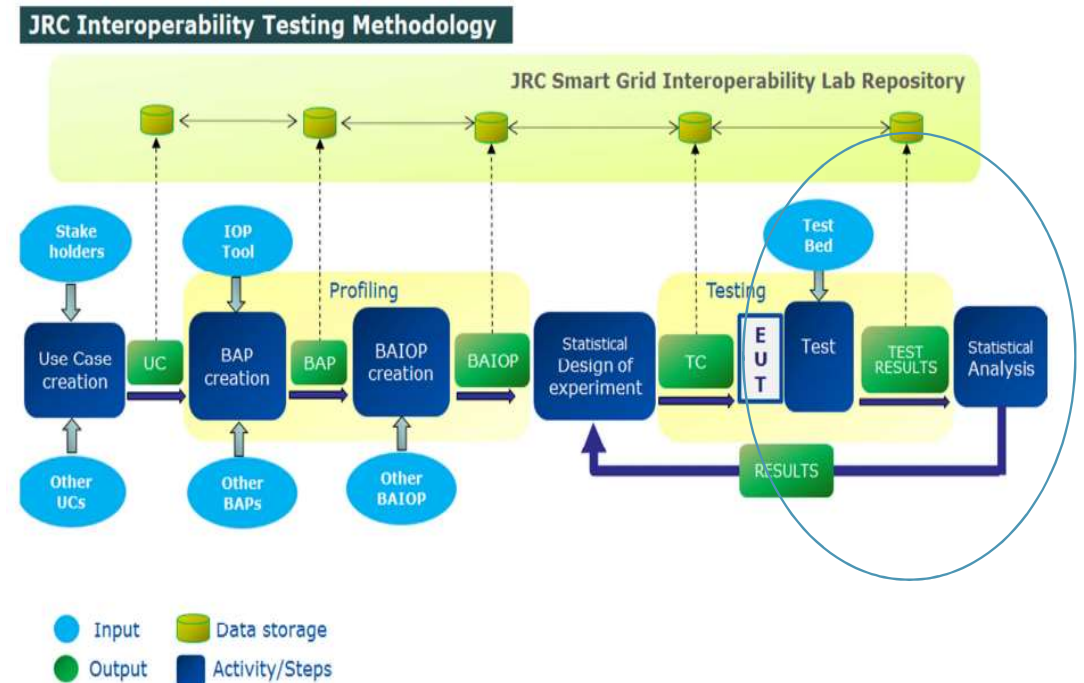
JRC Interoperability Testing Methodology

JRC Smart Grid Interoperability Lab Repository

Stake holders

IOP Tool

Profiling

Testing

Test Bed

Use Case creation

UC

BAP creation

BAP

BAIOP creation

BAIOP

Statistical Design of experiment

TC

E U T

Test

TEST RESULTS

Statistical Analysis

RESULTS

Other UCs

Other BAPs

Other BAIOP

Input

Data storage

Output

Activity/Steps